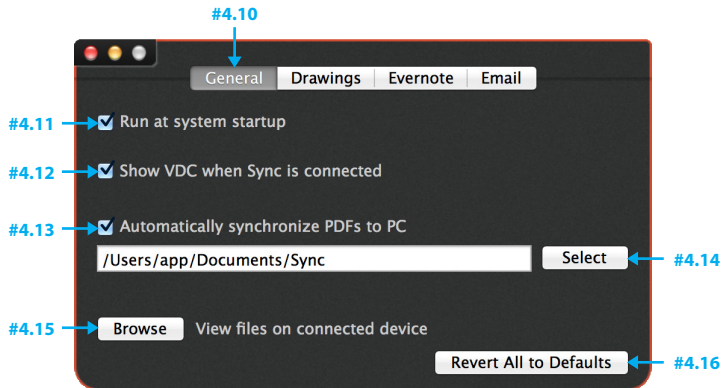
#4.10

General | Drawings | Evernote | Email

#4.11 Run at system startup

#4.12 Show VDC when Sync is connected

#4.13 Automatically synchronize PDFs to PC

/Users/app/Documents/Sync

Select #4.14

#4.15 Browse View files on connected device

Revert All to Defaults #4.16